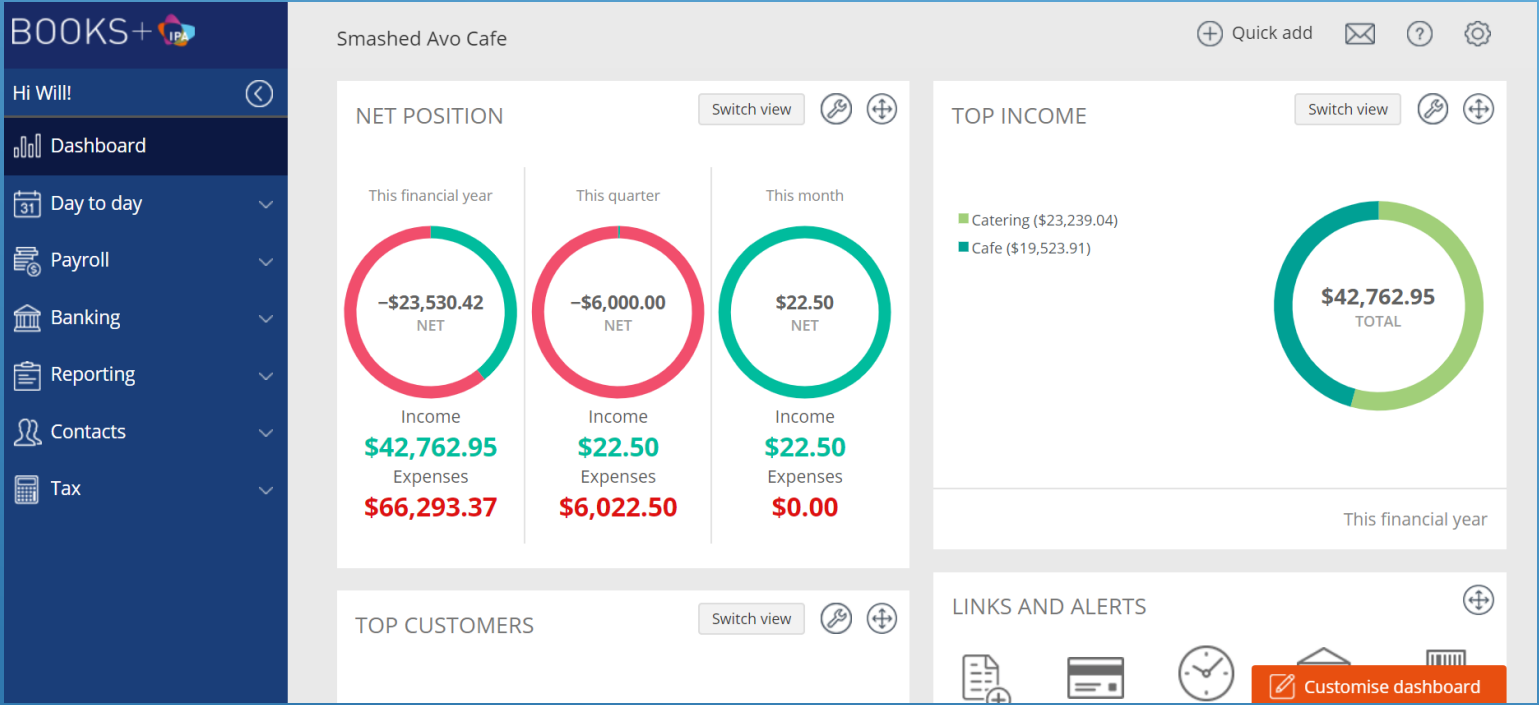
BOOKS+ IPA

Hi Will!

Dashboard

Day to day

Payroll

Banking

Reporting

Contacts

Tax

Smashed Avo Cafe

Quick add

NET POSITION

Switch view

This financial year

−$23,530.42
NET

Income
$42,762.95
Expenses
$66,293.37

This quarter

−$6,000.00
NET

Income
$22.50
Expenses
$6,022.50

This month

$22.50
NET

Income
$22.50
Expenses
$0.00

TOP INCOME

Switch view

Catering ($23,239.04)
Cafe ($19,523.91)

$42,762.95
TOTAL

This financial year

TOP CUSTOMERS

Switch view

LINKS AND ALERTS

Customise dashboard